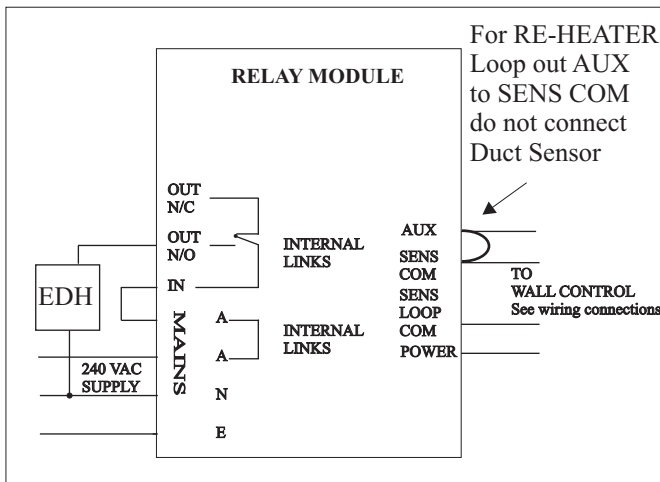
For RE-HEATER Loop out AUX to SENS COM do not connect Duct Sensor

RELAY MODULE

OUT N/C

OUT N/O

INTERNAL LINKS

IN

EDH

MAINS

A

A

INTERNAL LINKS

240 VAC SUPPLY

N

E

AUX

SENS COM

SENS LOOP COM

POWER

TO WALL CONTROL See wiring connections